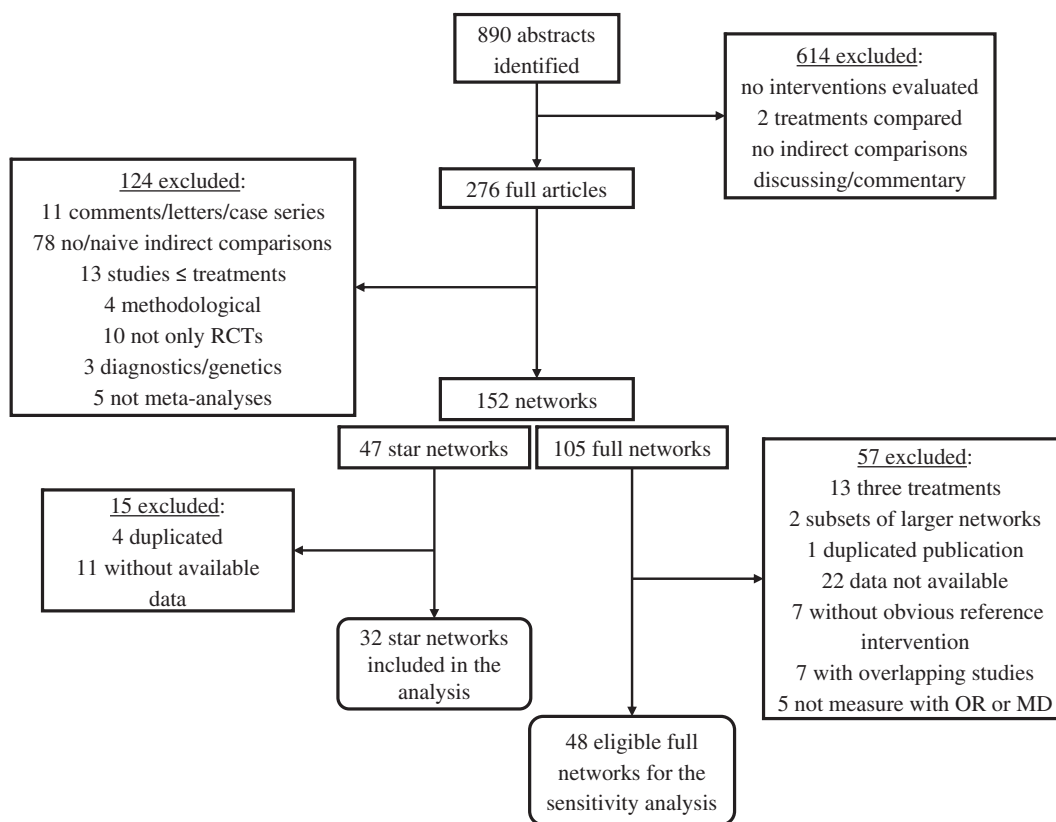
890 abstracts identified

614 excluded:
no interventions evaluated
2 treatments compared
no indirect comparisons
discussing/commentary

276 full articles

124 excluded:
11 comments/letters/case series
78 no/naive indirect comparisons
13 studies ≤ treatments
4 methodological
10 not only RCTs
3 diagnostics/genetics
5 not meta-analyses

152 networks

47 star networks

105 full networks

15 excluded:
4 duplicated
11 without available data

57 excluded:
13 three treatments
2 subsets of larger networks
1 duplicated publication
22 data not available
7 without obvious reference intervention
7 with overlapping studies
5 not measure with OR or MD

32 star networks included in the analysis

48 eligible full networks for the sensitivity analysis